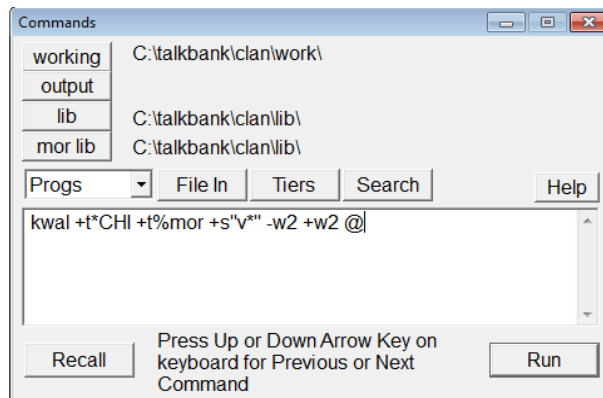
Commands

working C:\talkbank\clan\work\
output
lib C:\talkbank\clan\lib\
mor lib C:\talkbank\clan\lib\

Progs File In Tiers Search Help

kwal +t*CHI +t%mor +s"v*" -w2 +w2 @

Recall Press Up or Down Arrow Key on keyboard for Previous or Next Command Run